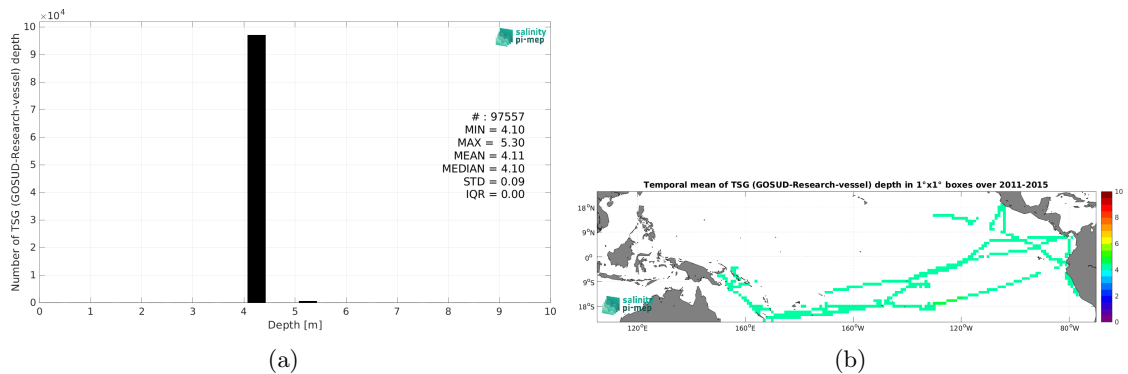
$\times10^4$

10

9

8

7

6

5

4

3

2

1

0

Number of TSG (GOSUD-Research-vessel) depth

salinity pi-mep

# : 97557
MIN = 4.10
MAX = 5.30
MEAN = 4.11
MEDIAN = 4.10
STD = 0.09
IQR = 0.00

0 1 2 3 4 5 6 7 8 9 10

Depth [m]

(a)

Temporal mean of TSG (GOSUD-Research-vessel) depth in 1°x1° boxes over 2011-2015

18°N

9°N

0°

9°S

18°S

salinity pi-mep

120°E 160°E 160°W 120°W 80°W

10

8

6

4

2

0

(b)